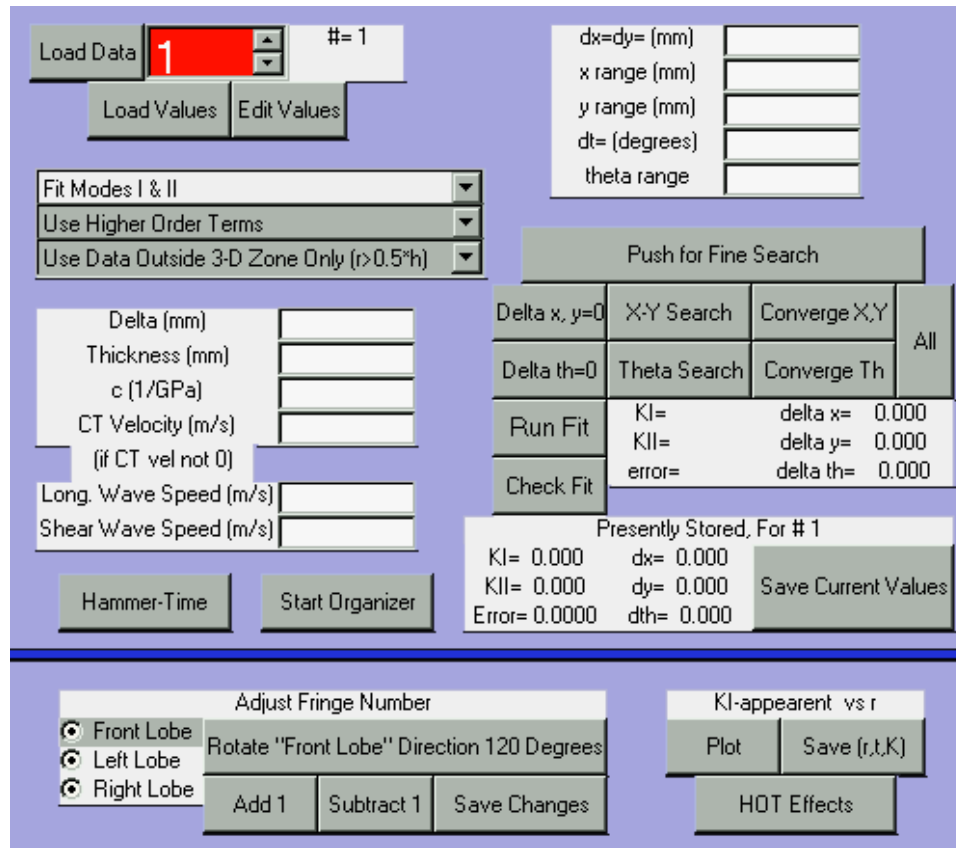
Load Data
1
#= 1
Load Values
Edit Values

dx=dy= (mm)
x range (mm)
y range (mm)
dt= (degrees)
theta range

Fit Modes I & II
Use Higher Order Terms
Use Data Outside 3-D Zone Only (r>0.5*h)

Push for Fine Search

Delta (mm)
Thickness (mm)
c (1/GPa)
CT Velocity (m/s)
(if CT vel not 0)
Long. Wave Speed (m/s)
Shear Wave Speed (m/s)

Delta x, y=0
X-Y Search
Converge X,Y
All
Delta th=0
Theta Search
Converge Th
Run Fit
KI=
KII=
error=
delta x= 0.000
delta y= 0.000
delta th= 0.000
Check Fit

Presently Stored, For # 1
KI= 0.000
KII= 0.000
Error= 0.0000
dx= 0.000
dy= 0.000
dth= 0.000
Save Current Values

Hammer-Time
Start Organizer

Adjust Fringe Number
Front Lobe
Left Lobe
Right Lobe
Rotate "Front Lobe" Direction 120 Degrees
Add 1
Subtract 1
Save Changes

KI-appearent vs r
Plot
Save (r,t,K)
HOT Effects